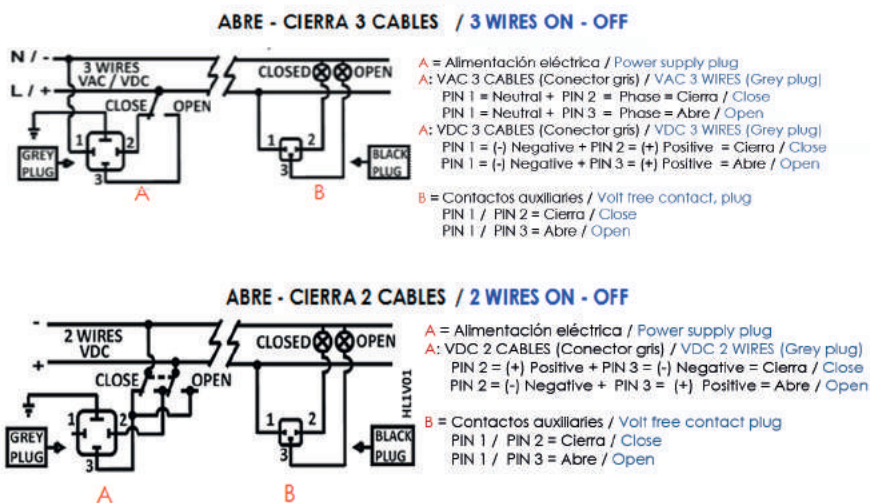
ABRE - CIERRA 3 CABLES / 3 WIRES ON - OFF

N / -
L / +
3 WIRES
VAC / VDC
CLOSE
OPEN
1
2
3
GREY PLUG
A
CLOSED
OPEN
1
2
3
BLACK PLUG
B

A = Alimentación eléctrica / Power supply plug
A: VAC 3 CABLES (Conector gris) / VAC 3 WIRES (Grey plug)
PIN 1 = Neutral + PIN 2 = Phase = Cierra / Close
PIN 1 = Neutral + PIN 3 = Phase = Abre / Open
A: VDC 3 CABLES (Conector gris) / VDC 3 WIRES (Grey plug)
PIN 1 = (-) Negative + PIN 2 = (+) Positive = Cierra / Close
PIN 1 = (-) Negative + PIN 3 = (+) Positive = Abre / Open

B = Contactos auxiliares / Volt free contact, plug
PIN 1 / PIN 2 = Cierra / Close
PIN 1 / PIN 3 = Abre / Open

ABRE - CIERRA 2 CABLES / 2 WIRES ON - OFF

-
+
2 WIRES
VDC
CLOSE
OPEN
1
2
3
GREY PLUG
A
CLOSED
OPEN
1
2
3
HL1V01
BLACK PLUG
B

A = Alimentación eléctrica / Power supply plug
A: VDC 2 CABLES (Conector gris) / VDC 2 WIRES (Grey plug)
PIN 2 = (+) Positive + PIN 3 = (-) Negative = Cierra / Close
PIN 2 = (-) Negative + PIN 3 = (+) Positive = Abre / Open

B = Contactos auxiliares / Volt free contact plug
PIN 1 / PIN 2 = Cierra / Close
PIN 1 / PIN 3 = Abre / Open